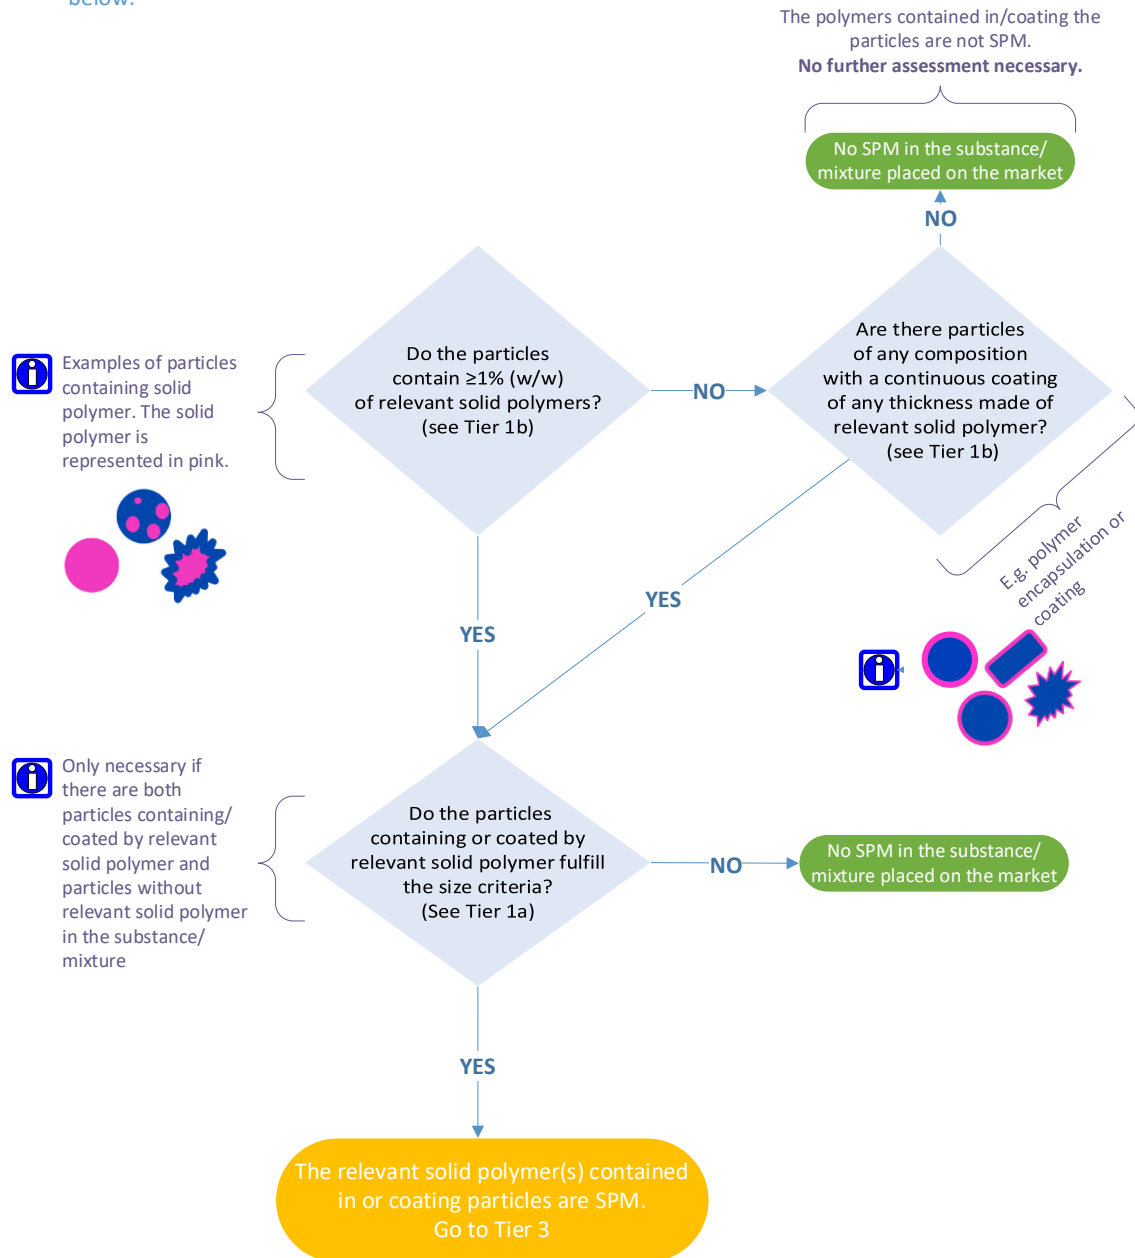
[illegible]

The polymers contained in/coating the particles are not SPM.
**No further assessment necessary.**

No SPM in the substance/ mixture placed on the market

NO

Examples of particles containing solid polymer. The solid polymer is represented in pink.

Do the particles contain ≥1% (w/w) of relevant solid polymers? (see Tier 1b)

NO

Are there particles of any composition with a continuous coating of any thickness made of relevant solid polymer? (see Tier 1b)

E.g. polymer encapsulation or coating

YES

YES

Only necessary if there are both particles containing/ coated by relevant solid polymer and particles without relevant solid polymer in the substance/ mixture

Do the particles containing or coated by relevant solid polymer fulfill the size criteria? (See Tier 1a)

NO

No SPM in the substance/ mixture placed on the market

YES

The relevant solid polymer(s) contained in or coating particles are SPM. Go to Tier 3